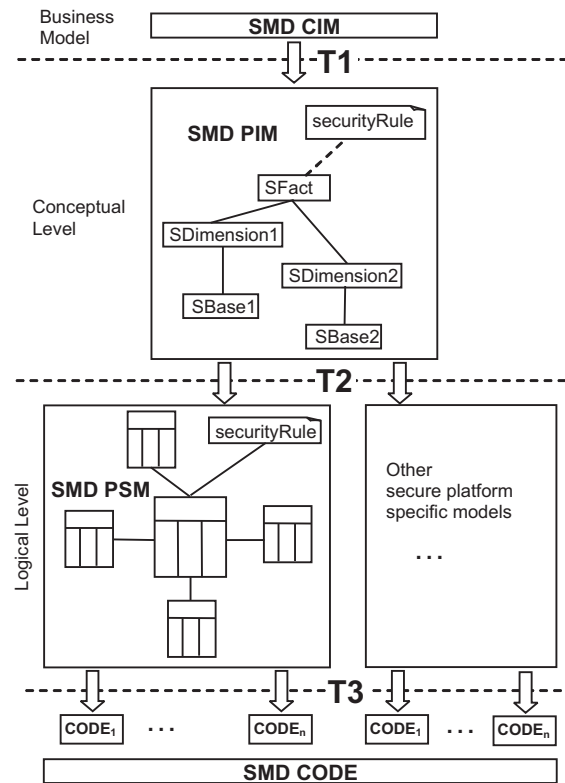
Business Model

SMD CIM

T1

SMD PIM

securityRule

SFact

Conceptual Level

SDimension1

SDimension2

SBase1

SBase2

T2

securityRule

SMD PSM

Logical Level

Other secure platform specific models

. . .

T3

$CODE_1$ . . . $CODE_n$

$CODE_1$ . . . $CODE_n$

SMD CODE